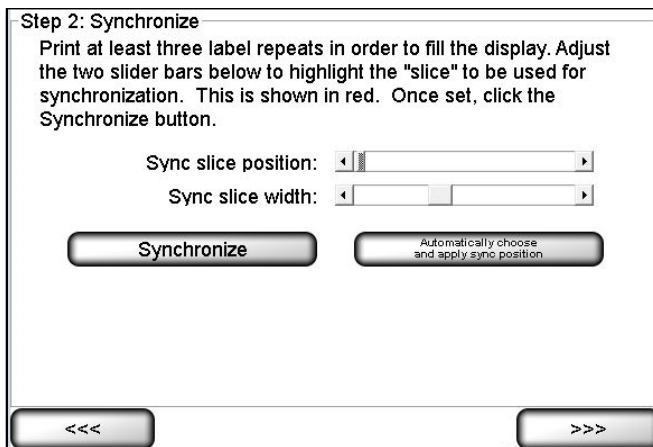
Step 2: Synchronize

Print at least three label repeats in order to fill the display. Adjust the two slider bars below to highlight the "slice" to be used for synchronization. This is shown in red. Once set, click the Synchronize button.

Sync slice position:

Sync slice width:

Synchronize

Automatically choose and apply sync position

<<<

>>>